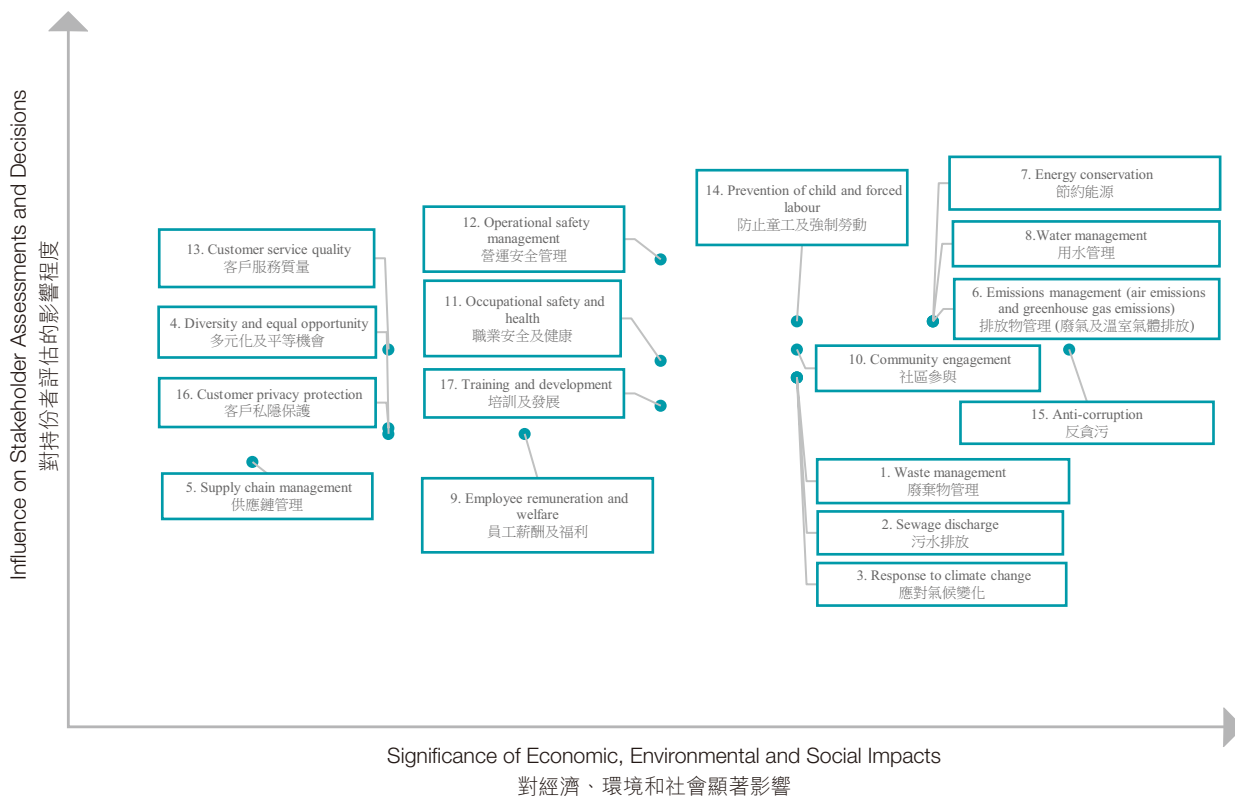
Influence on Stakeholder Assessments and Decisions
對持份者評估的影響程度

14. Prevention of child and forced labour
防止童工及強制勞動

7. Energy conservation
節約能源

8.Water management
用水管理

6. Emissions management (air emissions and greenhouse gas emissions)
排放物管理 (廢氣及溫室氣體排放)

12. Operational safety management
營運安全管理

13. Customer service quality
客戶服務質量

11. Occupational safety and health
職業安全及健康

4. Diversity and equal opportunity
多元化及平等機會

10. Community engagement
社區參與

17. Training and development
培訓及發展

16. Customer privacy protection
客戶私隱保護

15. Anti-corruption
反貪污

1. Waste management
廢棄物管理

5. Supply chain management
供應鏈管理

9. Employee remuneration and welfare
員工薪酬及福利

2. Sewage discharge
污水排放

3. Response to climate change
應對氣候變化

Significance of Economic, Environmental and Social Impacts
對經濟、環境和社會顯著影響